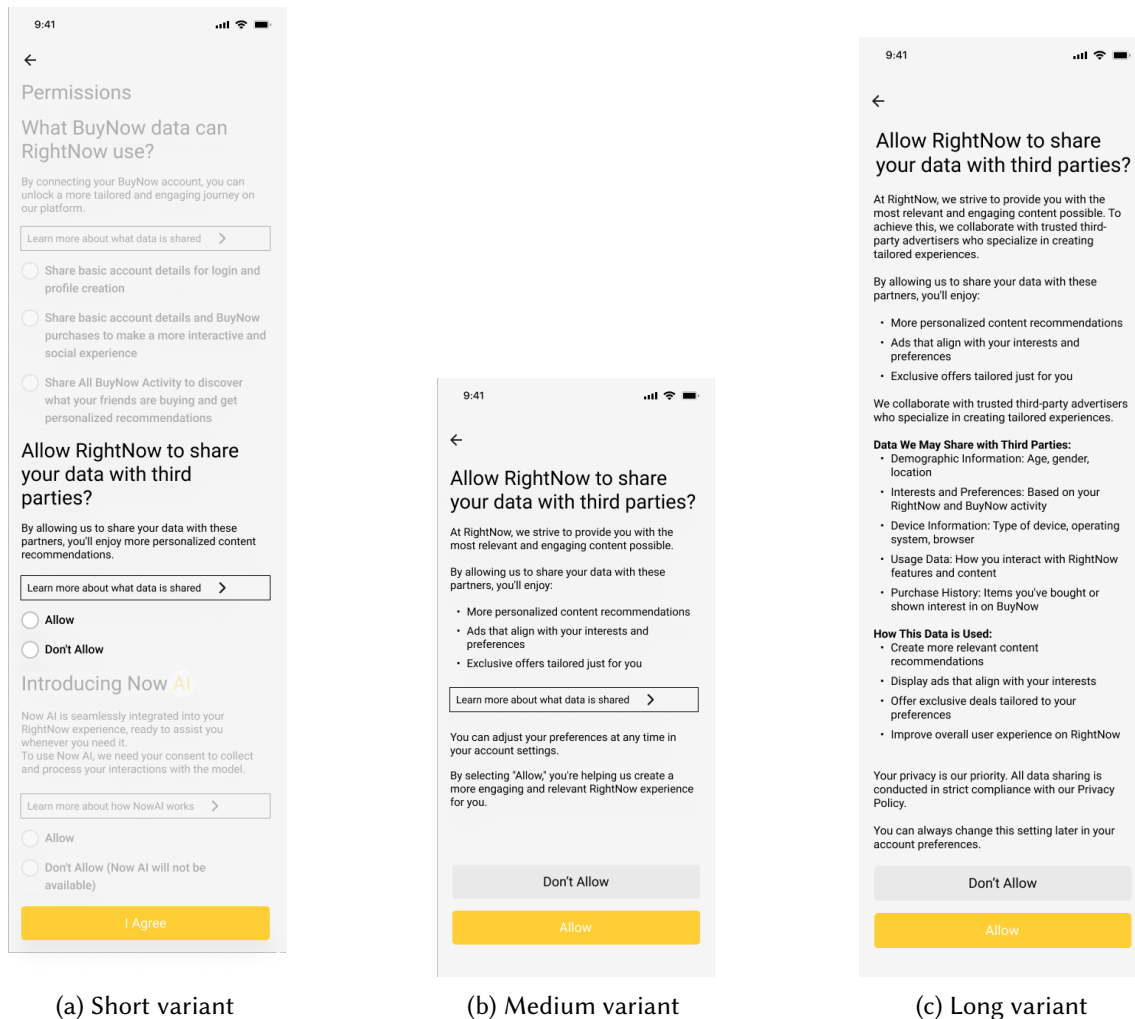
9:41

←

Permissions

What BuyNow data can RightNow use?

By connecting your BuyNow account, you can unlock a more tailored and engaging journey on our platform.

Learn more about what data is shared >

Share basic account details for login and profile creation

Share basic account details and BuyNow purchases to make a more interactive and social experience

Share All BuyNow Activity to discover what your friends are buying and get personalized recommendations

Allow RightNow to share your data with third parties?

By allowing us to share your data with these partners, you'll enjoy more personalized content recommendations.

Learn more about what data is shared >

Allow

Don't Allow

Introducing Now AI

Now AI is seamlessly integrated into your RightNow experience, ready to assist you whenever you need it.
To use Now AI, we need your consent to collect and process your interactions with the model.

Learn more about how NowAI works >

Allow

Don't Allow (Now AI will not be available)

I Agree

(a) Short variant

9:41

←

Allow RightNow to share your data with third parties?

At RightNow, we strive to provide you with the most relevant and engaging content possible.

By allowing us to share your data with these partners, you'll enjoy:

• More personalized content recommendations
• Ads that align with your interests and preferences
• Exclusive offers tailored just for you

Learn more about what data is shared >

You can adjust your preferences at any time in your account settings.

By selecting "Allow," you're helping us create a more engaging and relevant RightNow experience for you.

Don't Allow

Allow

(b) Medium variant

9:41

←

Allow RightNow to share your data with third parties?

At RightNow, we strive to provide you with the most relevant and engaging content possible. To achieve this, we collaborate with trusted third-party advertisers who specialize in creating tailored experiences.

By allowing us to share your data with these partners, you'll enjoy:

• More personalized content recommendations
• Ads that align with your interests and preferences
• Exclusive offers tailored just for you

We collaborate with trusted third-party advertisers who specialize in creating tailored experiences.

**Data We May Share with Third Parties:**
• Demographic Information: Age, gender, location
• Interests and Preferences: Based on your RightNow and BuyNow activity
• Device Information: Type of device, operating system, browser
• Usage Data: How you interact with RightNow features and content
• Purchase History: Items you've bought or shown interest in on BuyNow

**How This Data is Used:**
• Create more relevant content recommendations
• Display ads that align with your interests
• Offer exclusive deals tailored to your preferences
• Improve overall user experience on RightNow

Your privacy is our priority. All data sharing is conducted in strict compliance with our Privacy Policy.

You can always change this setting later in your account preferences.

Don't Allow

Allow

(c) Long variant